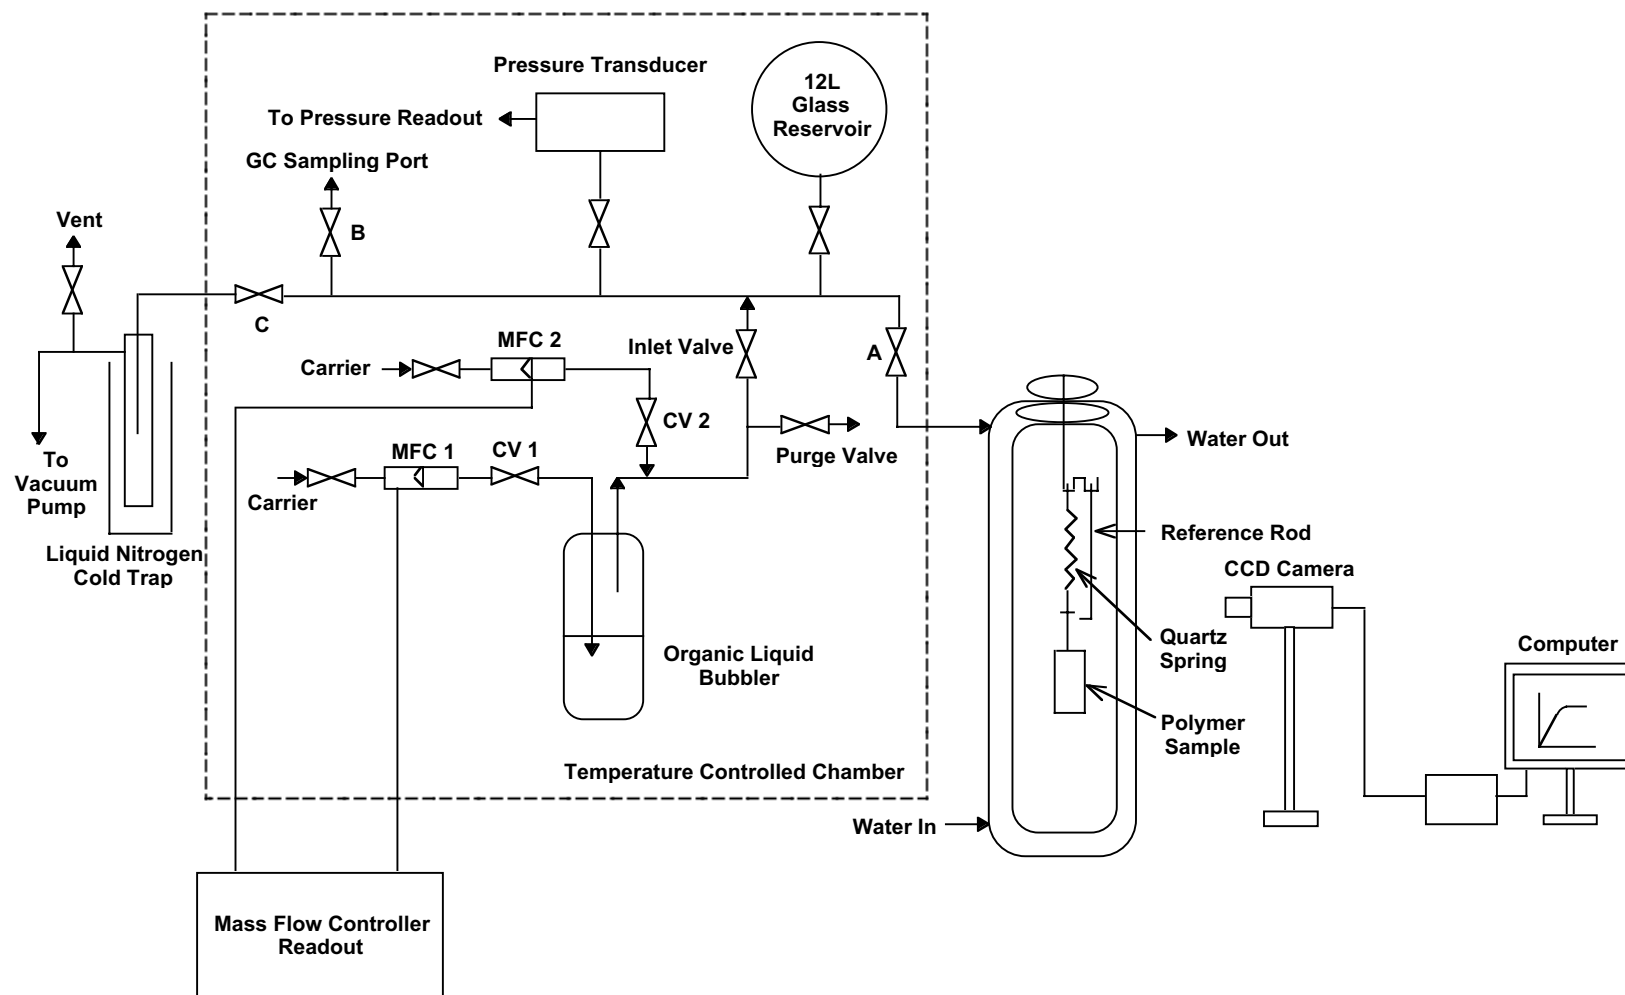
Pressure Transducer

12L Glass Reservoir

To Pressure Readout

GC Sampling Port

Vent

B

C

MFC 2

Inlet Valve

A

Carrier

CV 2

Water Out

MFC 1

CV 1

Purge Valve

To Vacuum Pump

Carrier

Reference Rod

Liquid Nitrogen Cold Trap

CCD Camera

Quartz Spring

Computer

Organic Liquid Bubbler

Polymer Sample

Temperature Controlled Chamber

Water In

Mass Flow Controller Readout